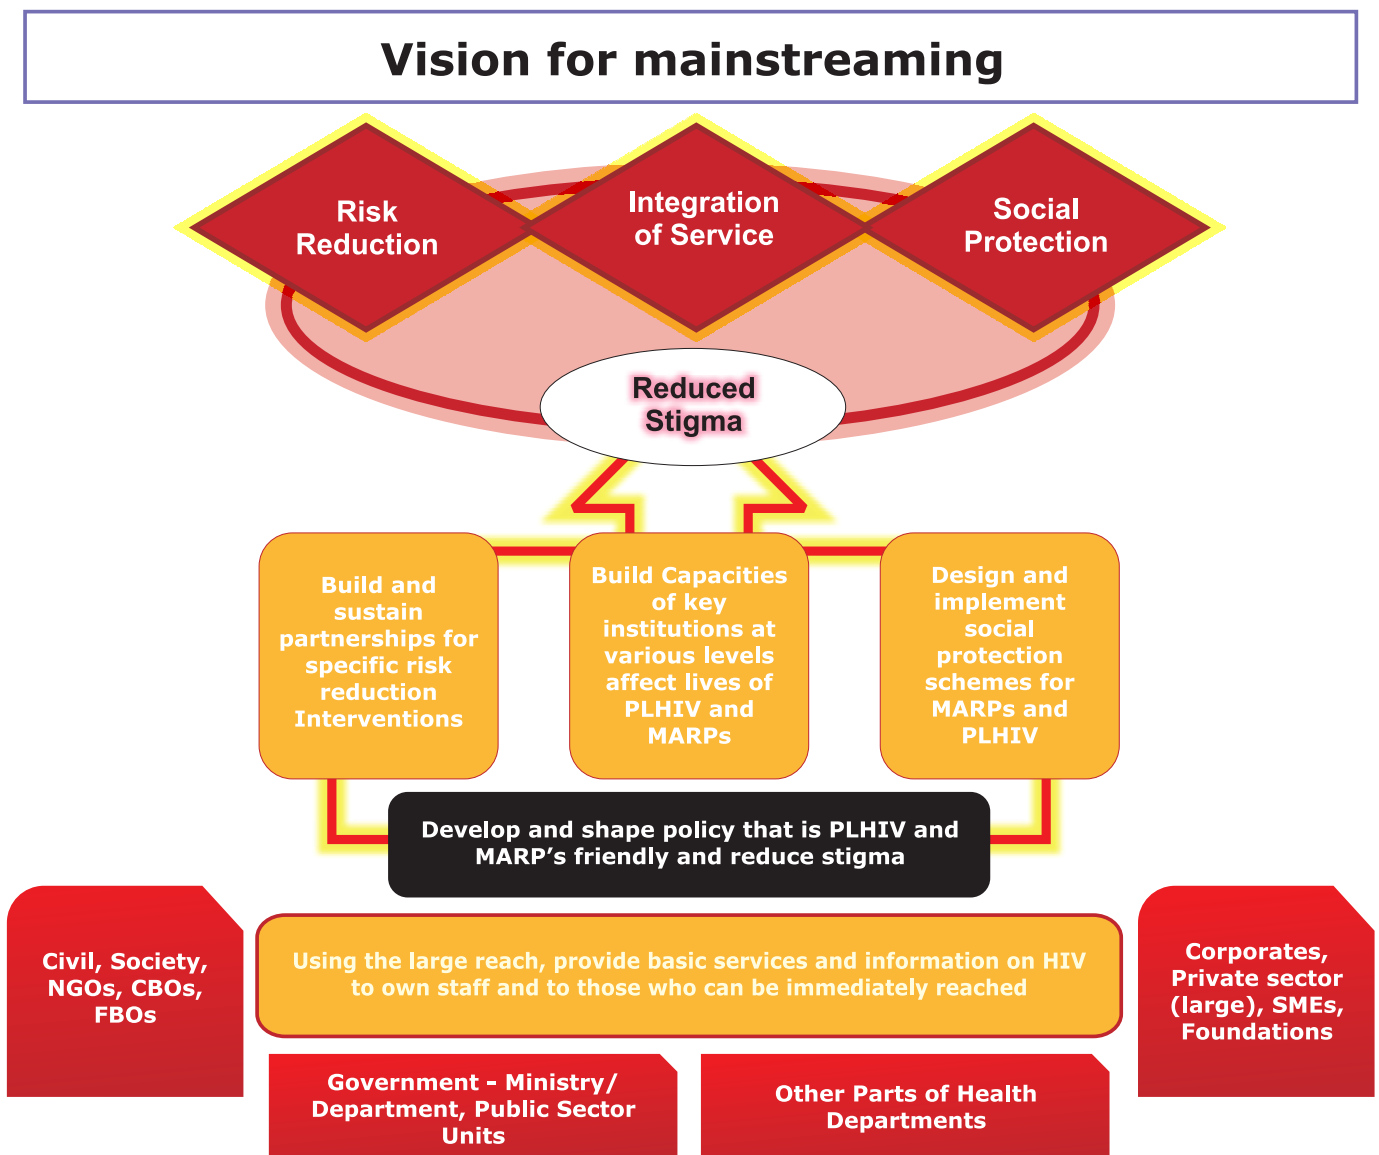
Vision for mainstreaming

Risk Reduction

Integration of Service

Social Protection

Reduced Stigma

Build and sustain partnerships for specific risk reduction Interventions

Build Capacities of key institutions at various levels affect lives of PLHIV and MARPs

Design and implement social protection schemes for MARPs and PLHIV

Develop and shape policy that is PLHIV and MARP’s friendly and reduce stigma

Civil, Society, NGOs, CBOs, FBOs

Using the large reach, provide basic services and information on HIV to own staff and to those who can be immediately reached

Corporates, Private sector (large), SMEs, Foundations

Government - Ministry/ Department, Public Sector Units

Other Parts of Health Departments